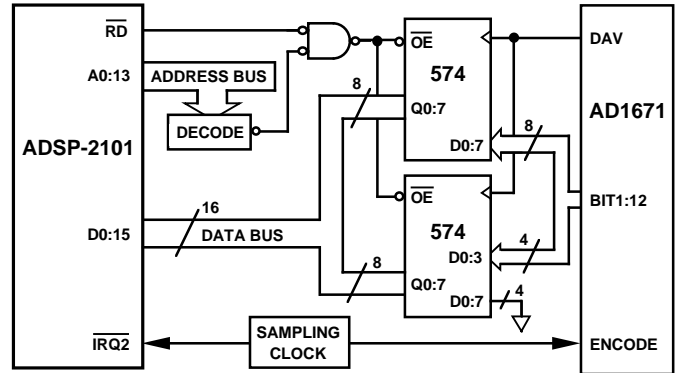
$\overline{RD}$
A0:13
ADDRESS BUS
DECODE
ADSP-2101
D0:15
DATA BUS
16
$\overline{IRQ2}$
SAMPLING CLOCK
$\overline{OE}$
574
Q0:7
D0:7
8
8
$\overline{OE}$
574
D0:3
Q0:7
D0:7
8
4
4
AD1671
DAV
BIT1:12
ENCODE